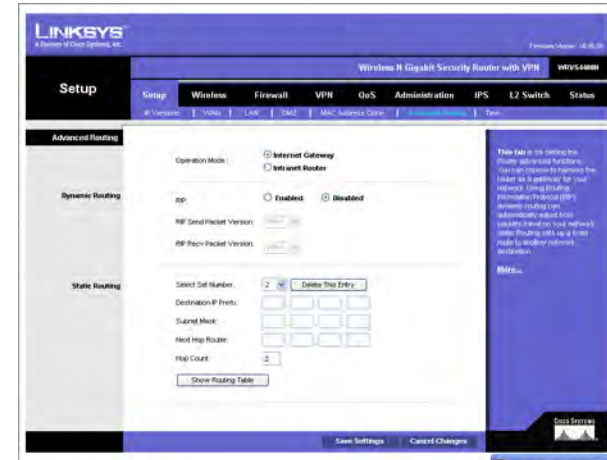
LINKSYS
A Division of Cisco Systems, Inc.

Firmware Version: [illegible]

Wireless-N Gigabit Security Router with VPN WRVS4400N

Setup

Setup | Wireless | Firewall | VPN | QoS | Administration | IPS | L2 Switch | Status

IP Version | WAN | LAN | DMZ | MAC Address Clone | Advanced Routing | Time

Advanced Routing

Operation Mode: Internet Gateway / Intranet Router

Dynamic Routing

RIP: Enabled / Disabled

RIP Send Packet Version: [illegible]

RIP Recv Packet Version: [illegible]

Static Routing

Select Set Number: 2 Delete This Entry

Destination IP Prefix:

Subnet Mask:

Next Hop Router:

Hop Count: 2

Show Routing Table

This tab is for setting the Router advanced functions. You can choose to harness the Router as a gateway for your network. Using Routing Information Protocol (RIP) dynamic routing can automatically adjust from packets travel on your network. Static Routing sets up a fixed route to another network destination.

More...

Save Settings Cancel Changes

Cisco Systems